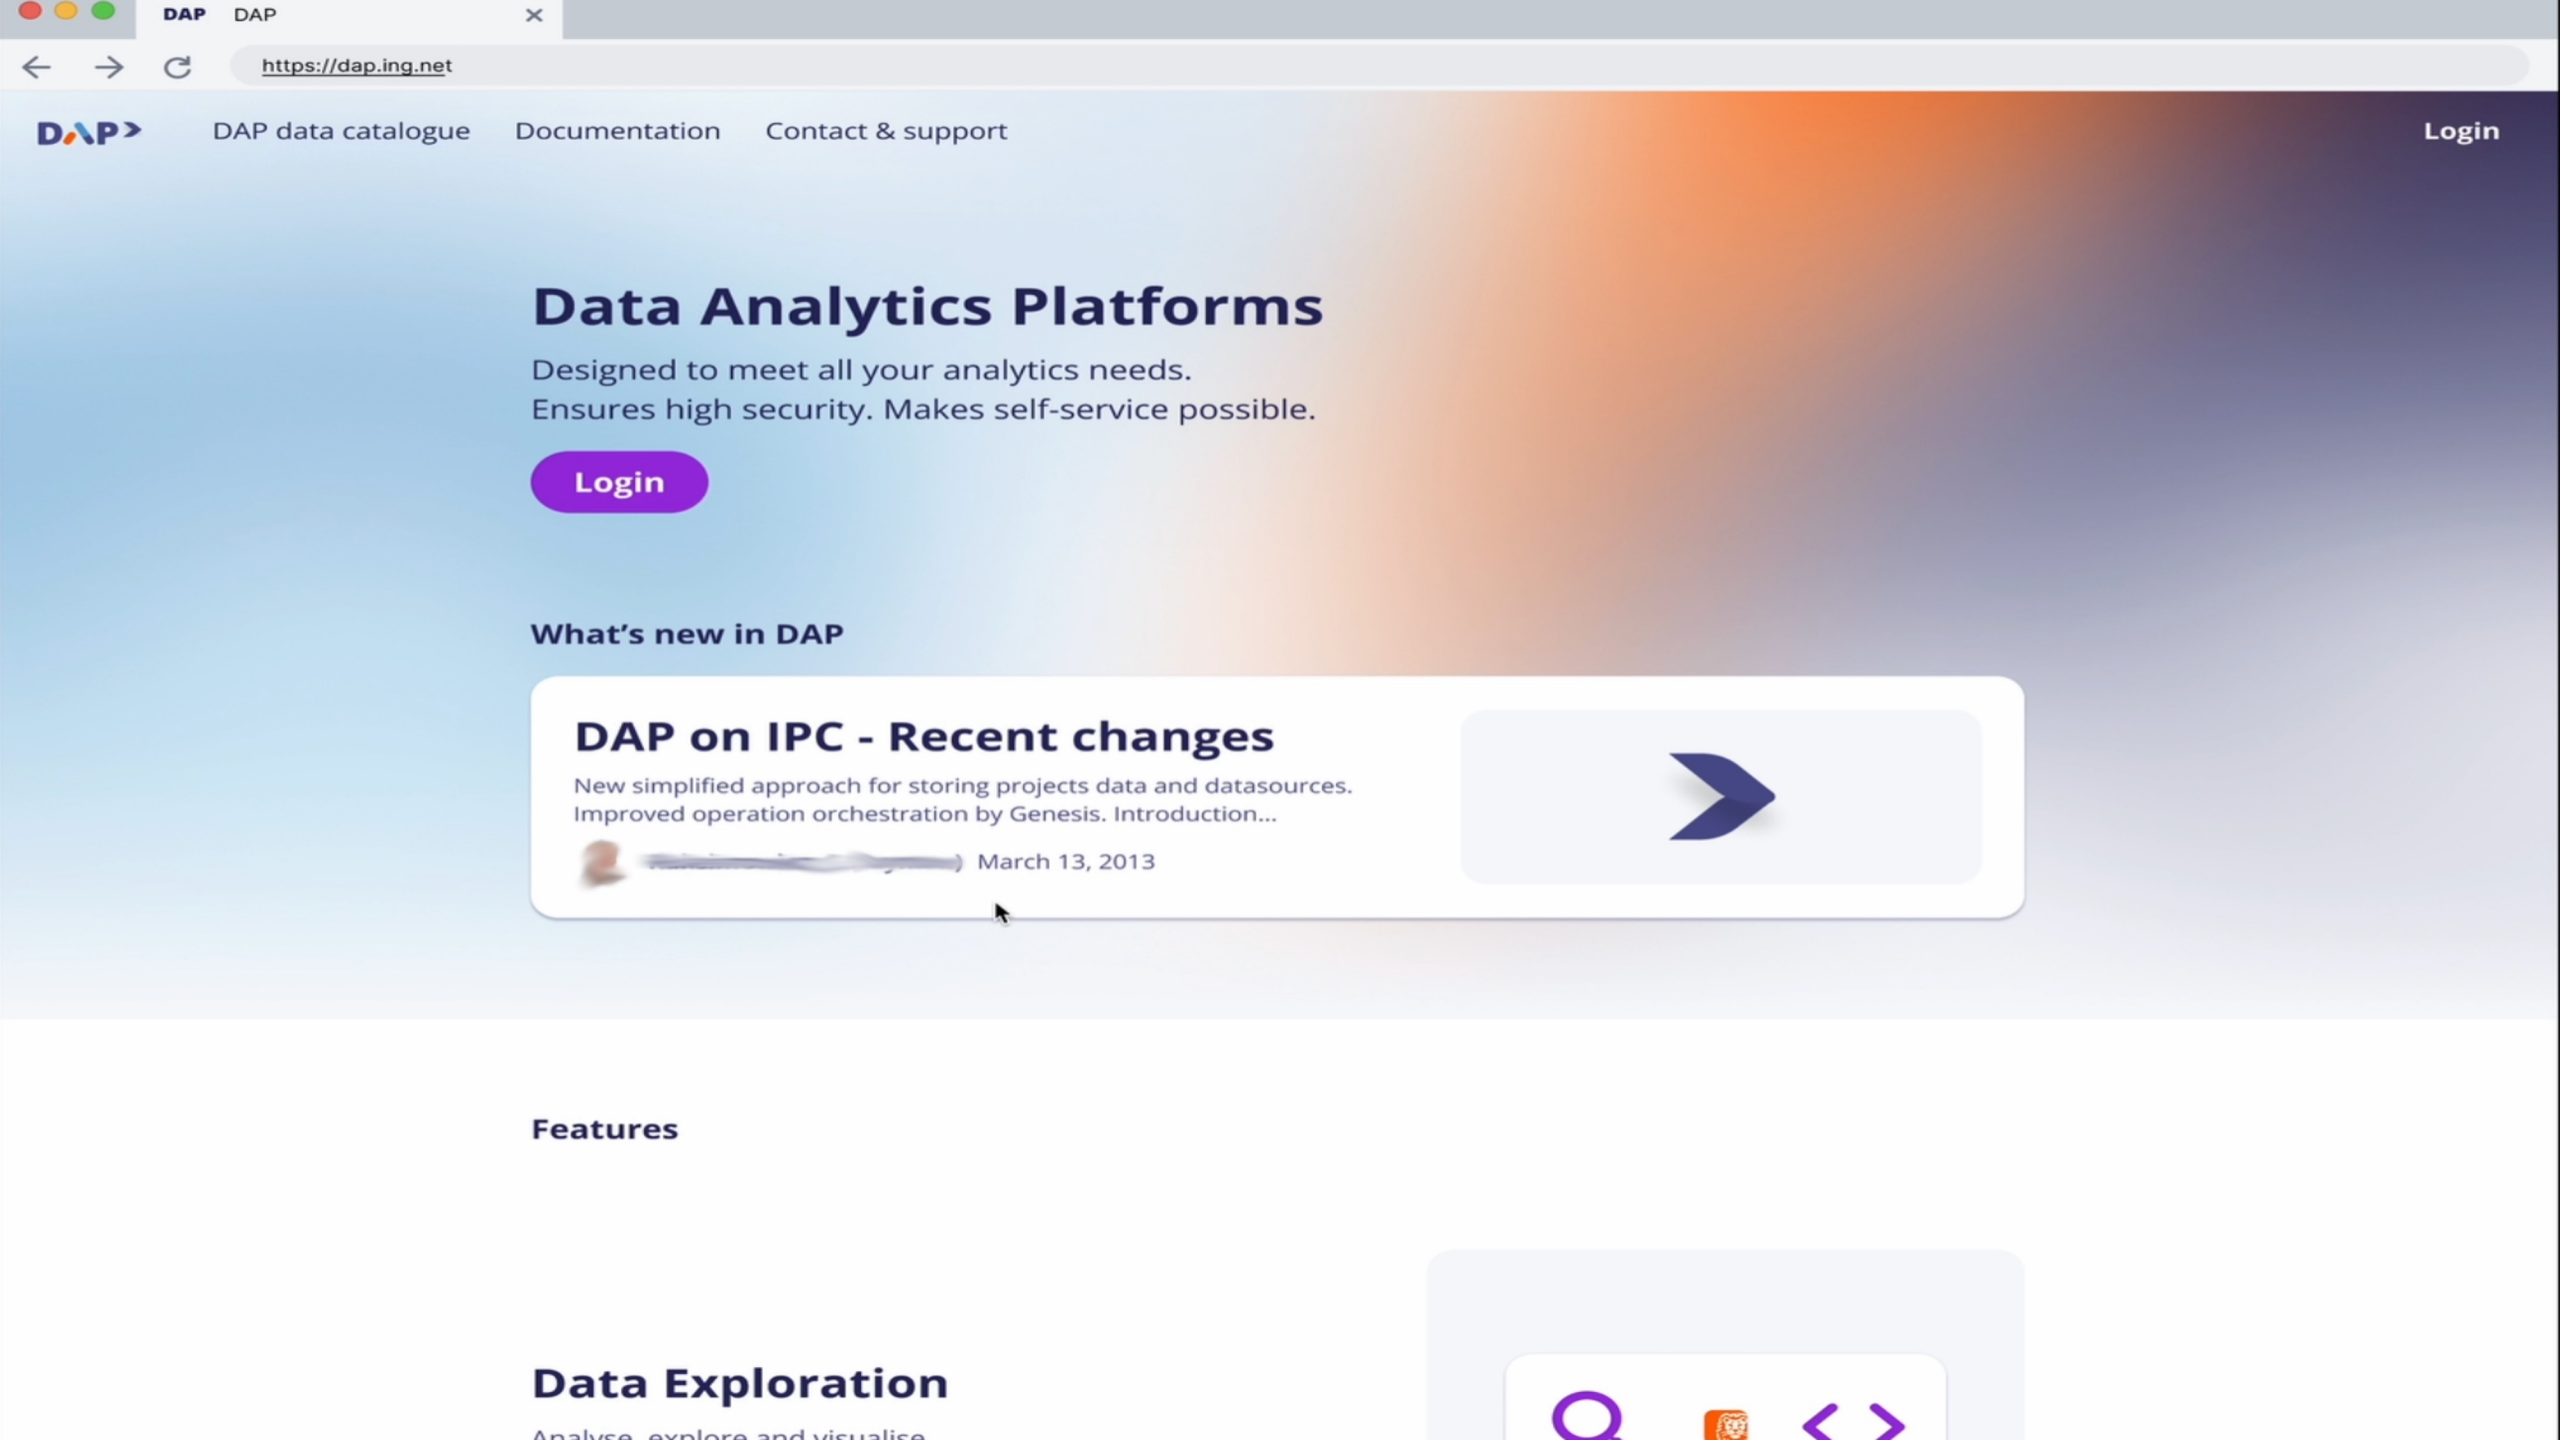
DAP DAP ×

https://dap.ing.net

DAP DAP data catalogue Documentation Contact & support Login

Data Analytics Platforms

Designed to meet all your analytics needs.
Ensures high security. Makes self-service possible.

Login

What's new in DAP

DAP on IPC - Recent changes

New simplified approach for storing projects data and datasources. Improved operation orchestration by Genesis. Introduction...

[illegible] March 13, 2013

Features

Data Exploration

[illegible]